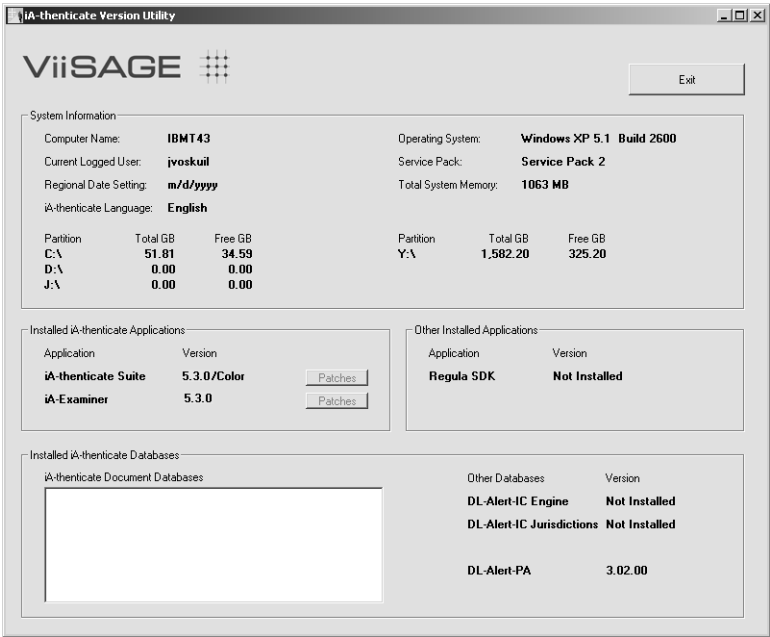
iA-thenticate Version Utility

ViiSAGE

Exit

System Information

Computer Name: IBMT43
Current Logged User: jvoskuil
Regional Date Setting: m/d/yyyy
iA-thenticate Language: English

Operating System: Windows XP 5.1 Build 2600
Service Pack: Service Pack 2
Total System Memory: 1063 MB

| Partition | Total GB | Free GB |
|---|---|---|
| C:\ | 51.81 | 34.59 |
| D:\ | 0.00 | 0.00 |
| J:\ | 0.00 | 0.00 |

| Partition | Total GB | Free GB |
|---|---|---|
| Y:\ | 1,582.20 | 325.20 |

Installed iA-thenticate Applications

| Application | Version | |
|---|---|---|
| iA-thenticate Suite | 5.3.0/Color | Patches |
| iA-Examiner | 5.3.0 | Patches |

Other Installed Applications

| Application | Version |
|---|---|
| Regula SDK | Not Installed |

Installed iA-thenticate Databases

iA-thenticate Document Databases

| Other Databases | Version |
|---|---|
| DL-Alert-IC Engine | Not Installed |
| DL-Alert-IC Jurisdictions | Not Installed |
| DL-Alert-PA | 3.02.00 |